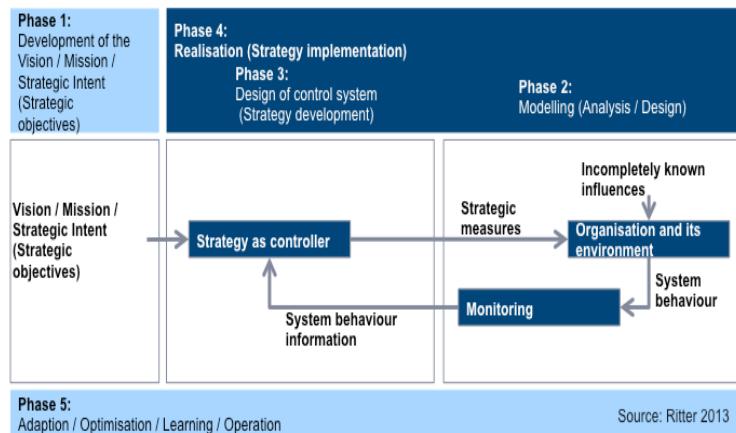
Phase 1:
Development of the Vision / Mission / Strategic Intent (Strategic objectives)

Phase 4:
Realisation (Strategy implementation)

Phase 3:
Design of control system (Strategy development)

Phase 2:
Modelling (Analysis / Design)

Vision / Mission / Strategic Intent (Strategic objectives)

Strategy as controller

Strategic measures

Incompletely known influences

Organisation and its environment

System behaviour

Monitoring

System behaviour information

Phase 5:
Adaption / Optimisation / Learning / Operation

Source: Ritter 2013